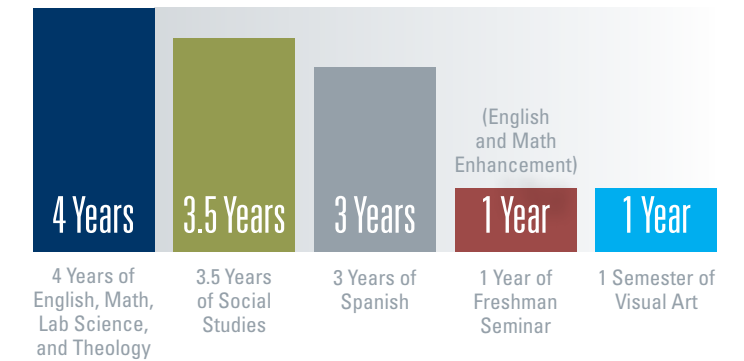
4 Years

4 Years of English, Math, Lab Science, and Theology

3.5 Years

3.5 Years of Social Studies

3 Years

3 Years of Spanish

(English and Math Enhancement)

1 Year

1 Year of Freshman Seminar

1 Year

1 Semester of Visual Art